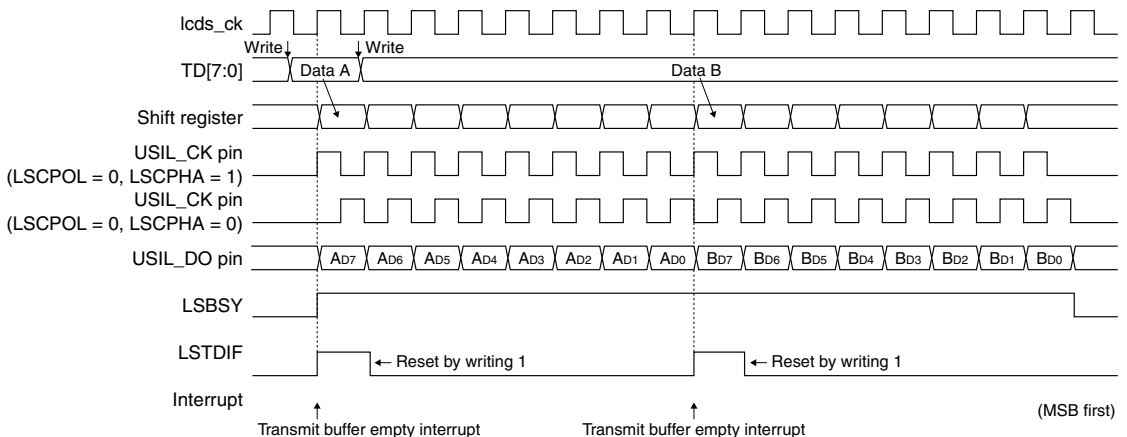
lcds_ck

Write

Write

TD[7:0]

Data A

Data B

Shift register

USIL_CK pin (LSCPOL = 0, LSCPHA = 1)

USIL_CK pin (LSCPOL = 0, LSCPHA = 0)

USIL_DO pin

$A_{D7}$ $A_{D6}$ $A_{D5}$ $A_{D4}$ $A_{D3}$ $A_{D2}$ $A_{D1}$ $A_{D0}$ $B_{D7}$ $B_{D6}$ $B_{D5}$ $B_{D4}$ $B_{D3}$ $B_{D2}$ $B_{D1}$ $B_{D0}$

LSBSY

LSTDIF

← Reset by writing 1

← Reset by writing 1

Interrupt

Transmit buffer empty interrupt

Transmit buffer empty interrupt

(MSB first)